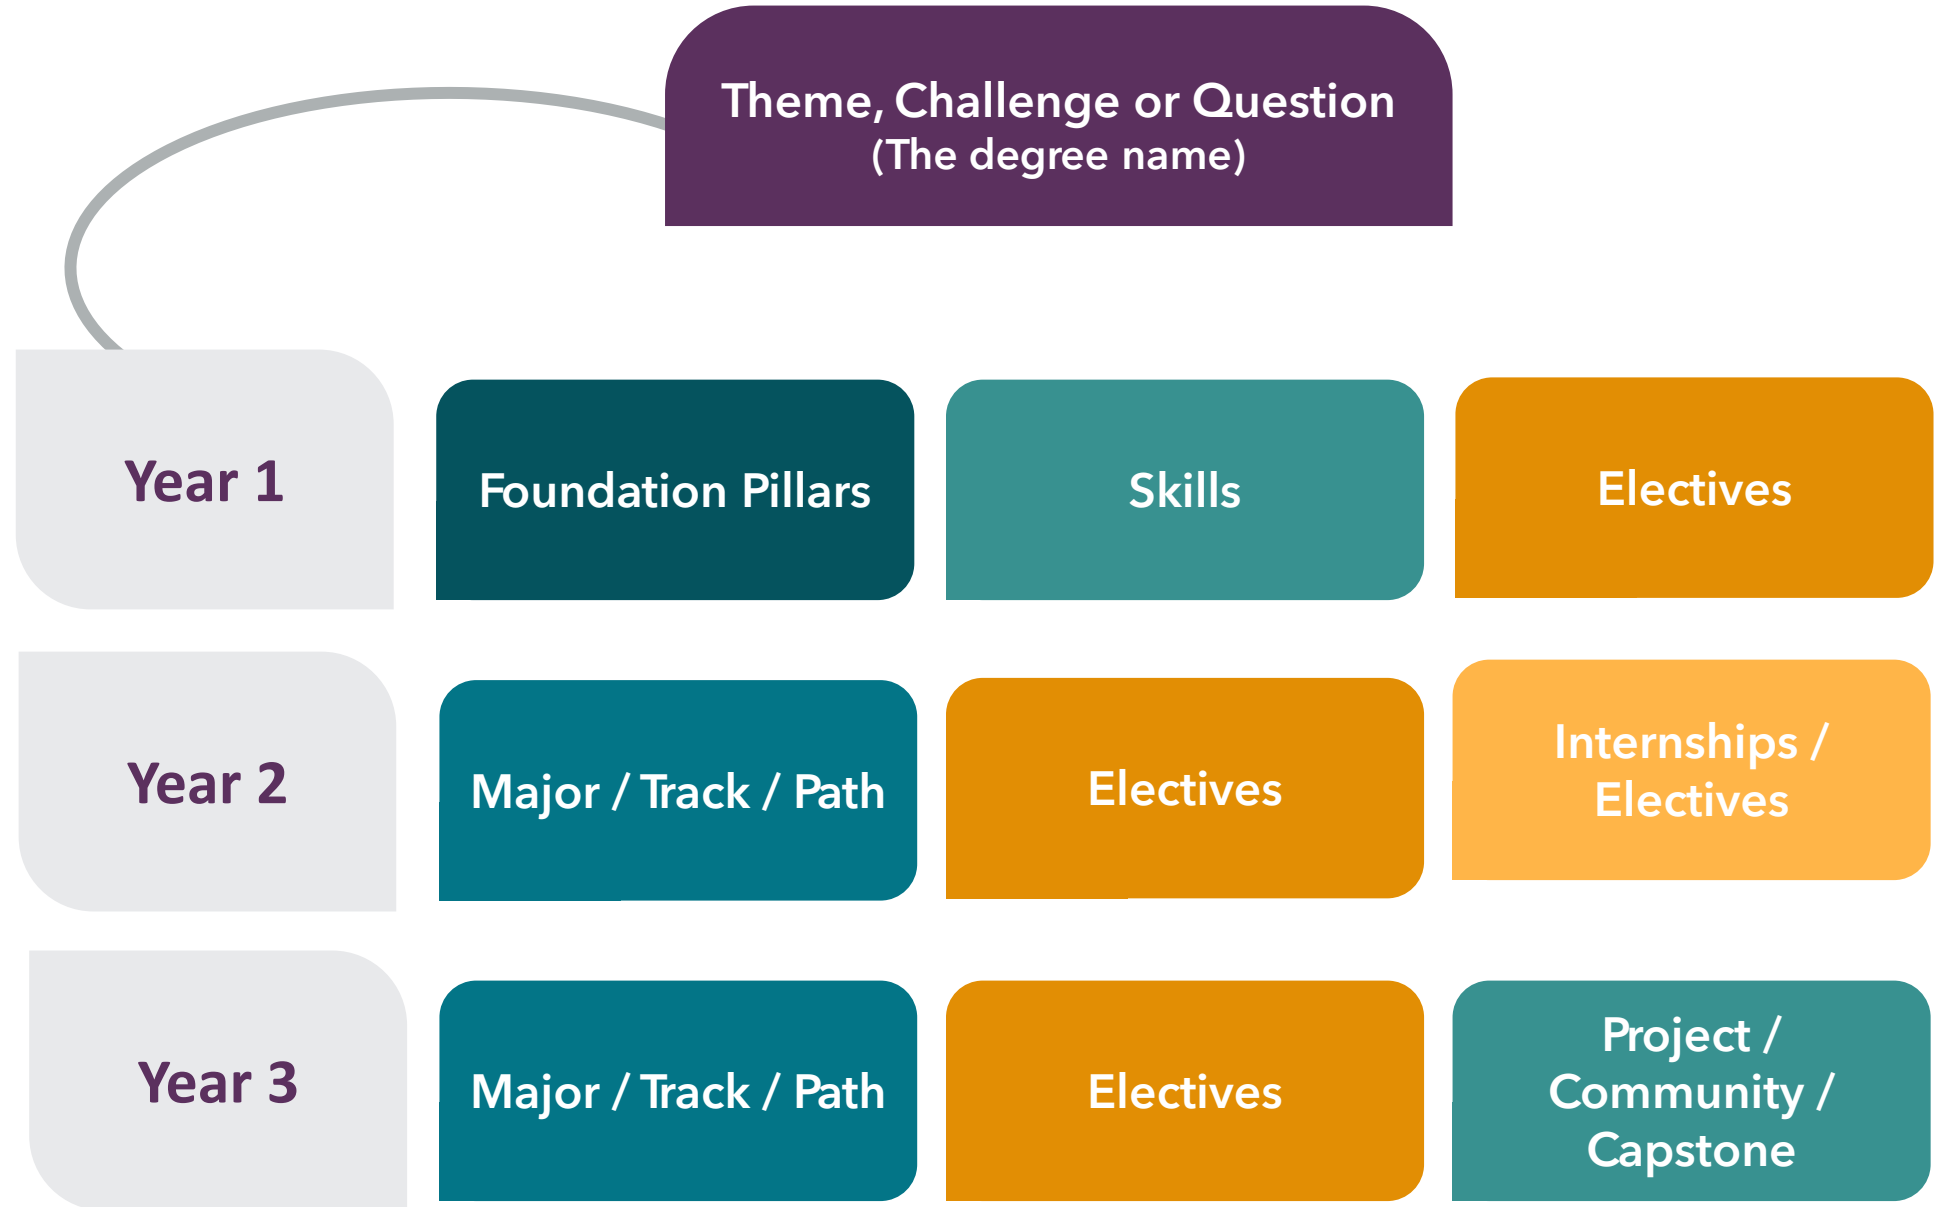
Theme, Challenge or Question
(The degree name)

Year 1

Foundation Pillars

Skills

Electives

Year 2

Major / Track / Path

Electives

Internships / Electives

Year 3

Major / Track / Path

Electives

Project / Community / Capstone